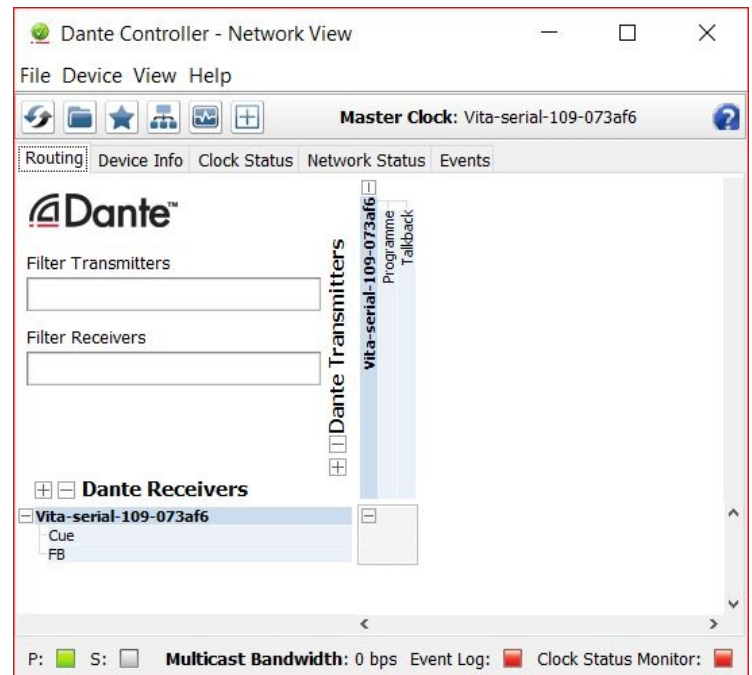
Dante Controller - Network View

File Device View Help

Master Clock: Vita-serial-109-073af6

Routing Device Info Clock Status Network Status Events

Dante™

Filter Transmitters

Filter Receivers

Dante Transmitters

Vita-serial-109-073af6

Programme

Talkback

Dante Receivers

Vita-serial-109-073af6

Cue

FB

P: S: Multicast Bandwidth: 0 bps Event Log: Clock Status Monitor: